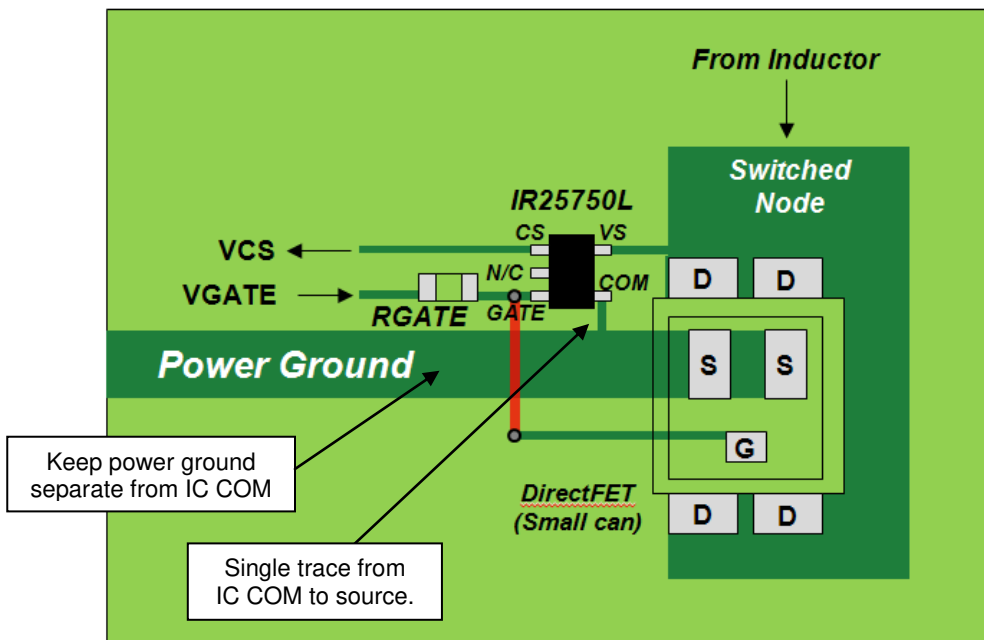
From Inductor

Switched Node

IR25750L

CS

VS

VCS

N/C

COM

VGATE

RGATE

GATE

D

D

S

S

Power Ground

G

Keep power ground separate from IC COM

DirectFET (Small can)

D

D

Single trace from IC COM to source.